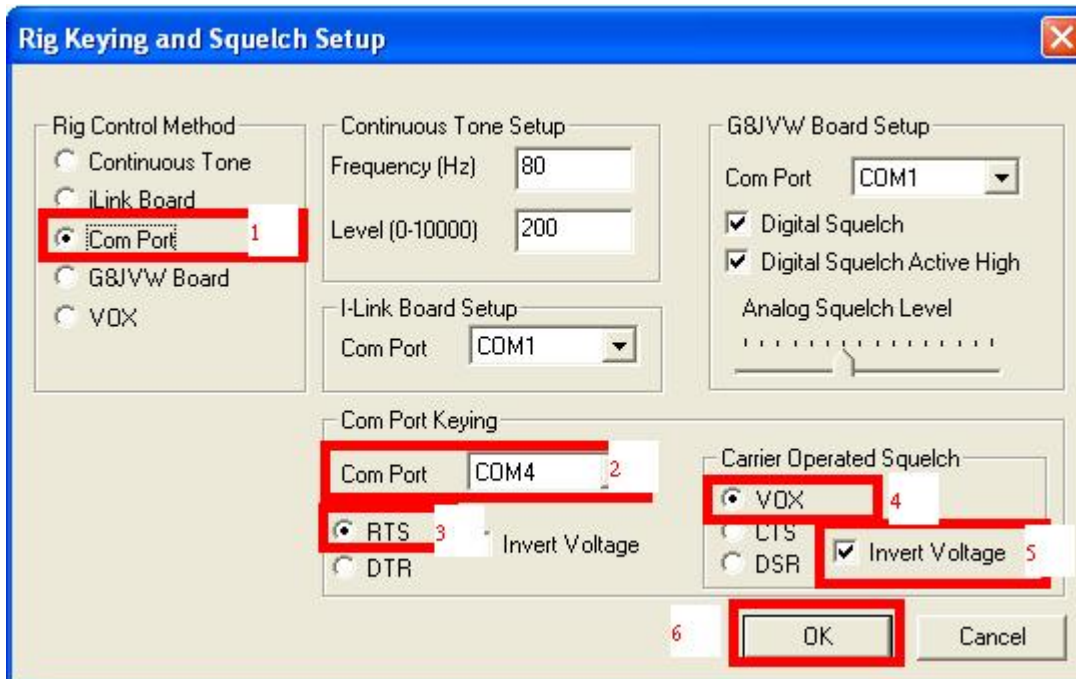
Rig Keying and Squelch Setup

Rig Control Method
Continuous Tone
iLink Board
Com Port 1
G8JVW Board
VOX

Continuous Tone Setup
Frequency (Hz) 80
Level (0-10000) 200

I-Link Board Setup
Com Port COM1

G8JVW Board Setup
Com Port COM1
Digital Squelch
Digital Squelch Active High
Analog Squelch Level

Com Port Keying
Com Port COM4 2
RTS 3 Invert Voltage
DTR

Carrier Operated Squelch
VOX 4
CTS
DSR
Invert Voltage 5

6 OK Cancel